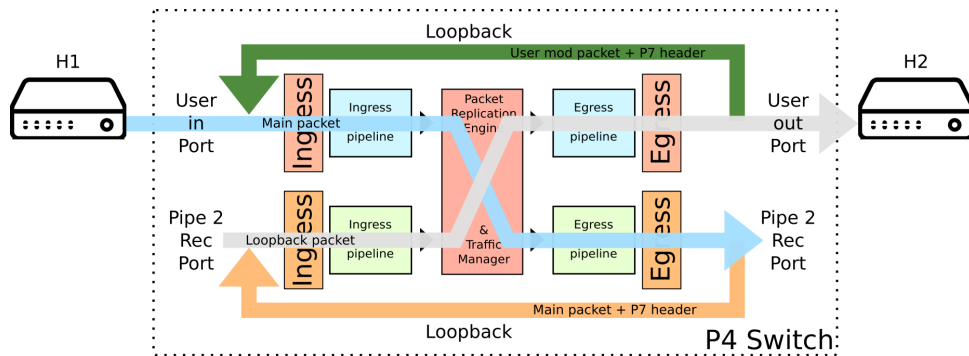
H1

Loopback

User mod packet + P7 header

H2

User in Port

Main packet

Ingress

Ingress pipeline

Packet Replication Engin

& Traffic Manager

Egress pipeline

Egress

User out Port

Pipe 2 Rec Port

Loopback packet

Ingress

Ingress pipeline

Egress pipeline

Egress

Pipe 2 Rec Port

Main packet + P7 header

Loopback

P4 Switch